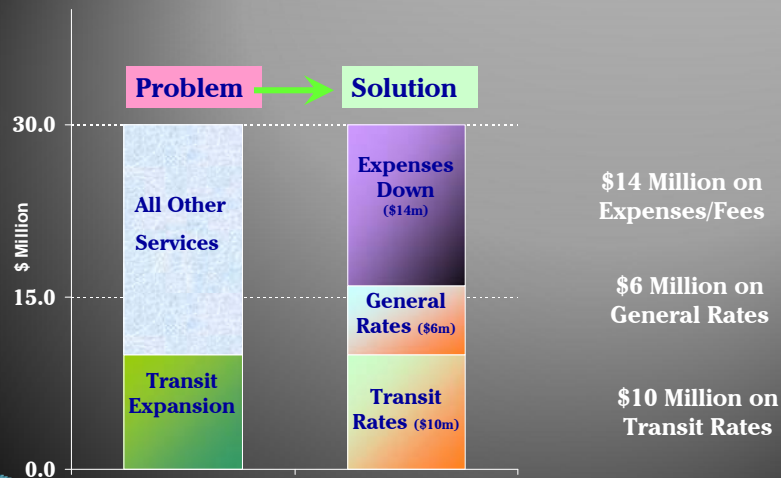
Problem

Solution

30.0

15.0

0.0

$ Million

All Other Services

Transit Expansion

Expenses Down ($14m)

General Rates ($6m)

Transit Rates ($10m)

$14 Million on Expenses/Fees

$6 Million on General Rates

$10 Million on Transit Rates